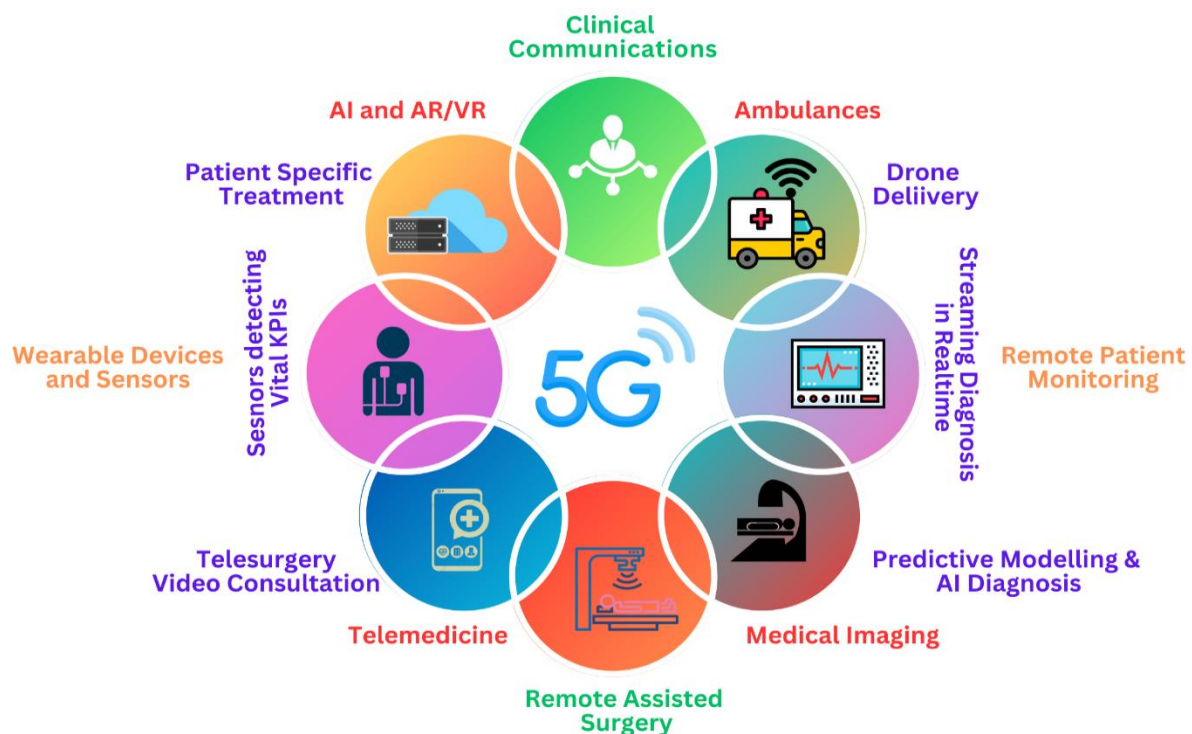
Clinical Communications

AI and AR/VR

Ambulances

Patient Specific Treatment

Drone Deliivery

Sesnors detecting Vital KPIs

Wearable Devices and Sensors

5G

Streaming Diagnosis in Realtime

Remote Patient Monitoring

Telesurgery Video Consultation

Predictive Modelling & AI Diagnosis

Telemedicine

Medical Imaging

Remote Assisted Surgery